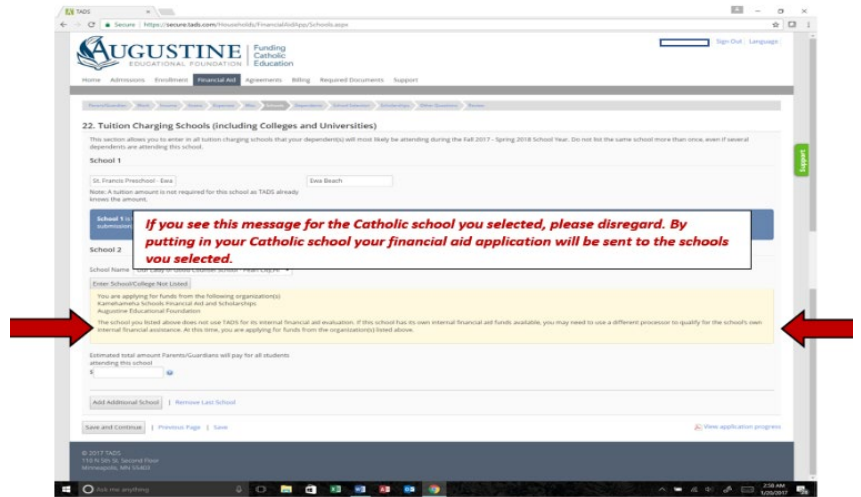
TADS

Secure | https://secure.tads.com/Households/FinancialAidApp/Schools.aspx

AUGUSTINE EDUCATIONAL FOUNDATION | Funding Catholic Education

Sign Out | Language

Home Admissions Enrollment Financial Aid Agreements Billing Required Documents Support

22. Tuition Charging Schools (including Colleges and Universities)

This section allows you to enter in all tuition charging schools that your dependent(s) will most likely be attending during the Fall 2017 - Spring 2018 School Year. Do not list the same school more than once, even if several dependents are attending this school.

School 1

St. Francis Preschool - Ewa

Ewa Beach

Note: A tuition amount is not required for this school as TADS already knows the amount.

School 1 is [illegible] submission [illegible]

If you see this message for the Catholic school you selected, please disregard. By putting in your Catholic school your financial aid application will be sent to the schools you selected.

School 2

School Name Our Lady of Good Counsel School - Pearl City,HI

Enter School/College Not Listed

You are applying for funds from the following organization(s)
Kamehameha Schools Financial Aid and Scholarships
Augustine Educational Foundation

The school you listed above does not use TADS for its internal financial aid evaluation. If this school has its own internal financial aid funds available, you may need to use a different processor to qualify for the school's own internal financial assistance. At this time, you are applying for funds from the organization(s) listed above.

Estimated total amount Parents/Guardians will pay for all students attending this school

$

Add Additional School | Remove Last School

Save and Continue | Previous Page | Save

View application progress

© 2017 TADS
110 N 5th St. Second Floor
Minneapolis, MN 55403

Support

Ask me anything

2:38 AM
1/20/2017